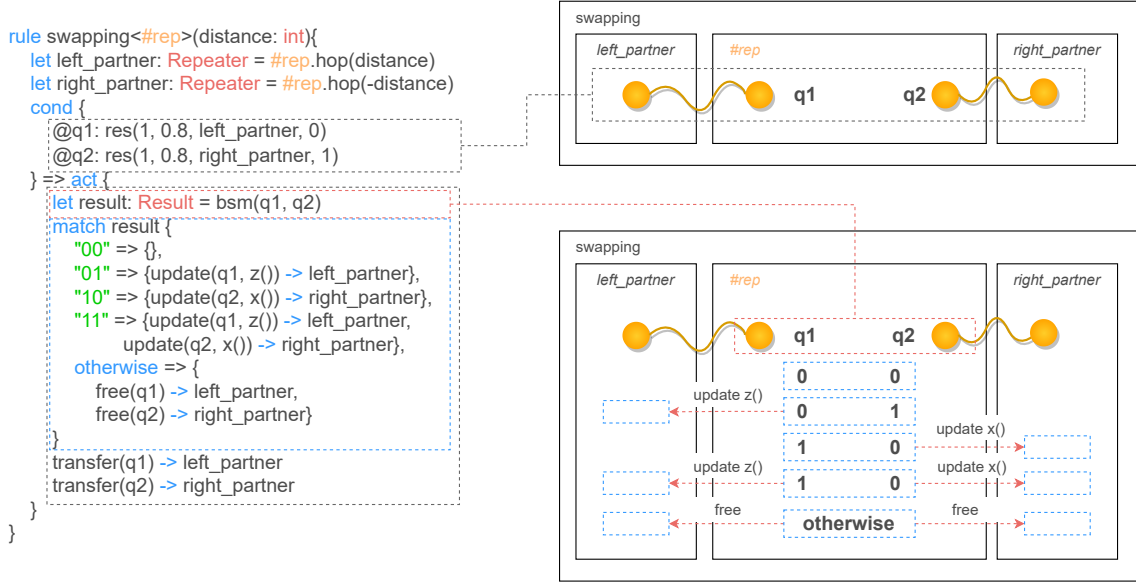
rule swapping<#rep>(distance: int){
let left_partner: Repeater = #rep.hop(distance)
let right_partner: Repeater = #rep.hop(-distance)
cond {
@q1: res(1, 0.8, left_partner, 0)
@q2: res(1, 0.8, right_partner, 1)
} => act {
let result: Result = bsm(q1, q2)
match result {
"00" => {},
"01" => {update(q1, z()) -> left_partner},
"10" => {update(q2, x()) -> right_partner},
"11" => {update(q1, z()) -> left_partner,
update(q2, x()) -> right_partner},
otherwise => {
free(q1) -> left_partner,
free(q2) -> right_partner}
}
transfer(q1) -> left_partner
transfer(q2) -> right_partner
}
}

swapping
left_partner
#rep
right_partner
q1
q2

swapping
left_partner
#rep
right_partner
q1
q2
0 0
update z()
0 1
update x()
1 0
update z()
update x()
1 0
free
otherwise
free